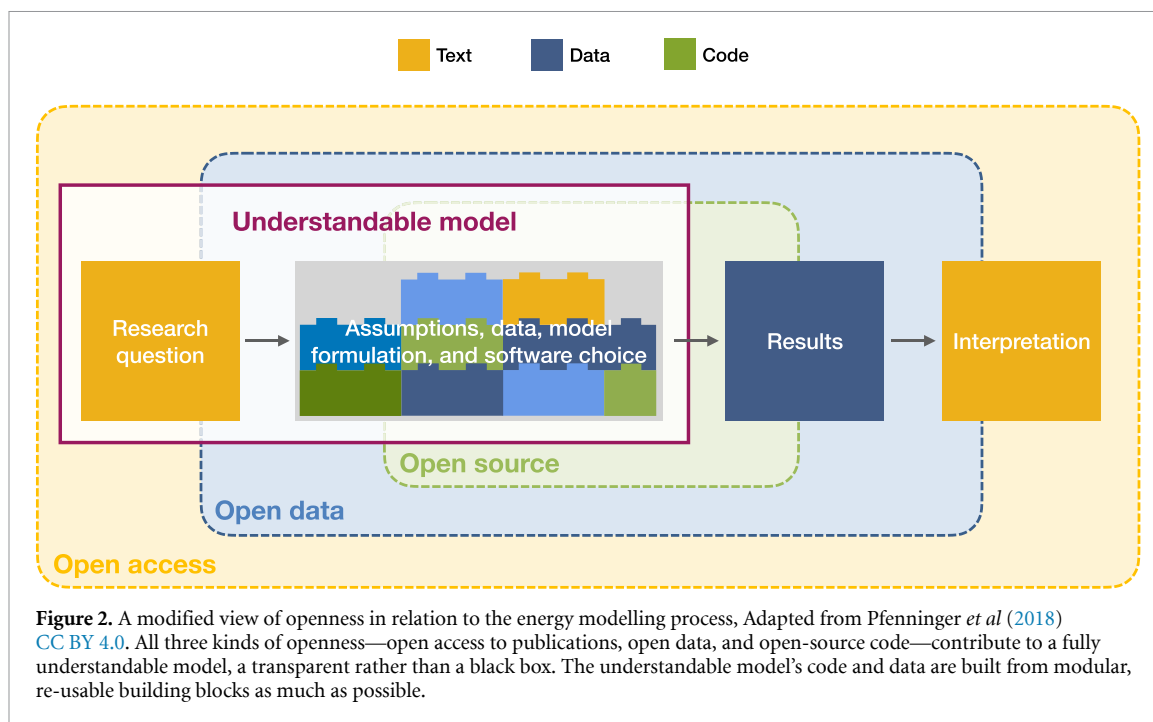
Text Data Code

Understandable model

Research question

Assumptions, data, model formulation, and software choice

Results

Interpretation

Open source

Open data

Open access

**Figure 2.** A modified view of openness in relation to the energy modelling process, Adapted from Pfenninger *et al* (2018) CC BY 4.0. All three kinds of openness—open access to publications, open data, and open-source code—contribute to a fully understandable model, a transparent rather than a black box. The understandable model's code and data are built from modular, re-usable building blocks as much as possible.